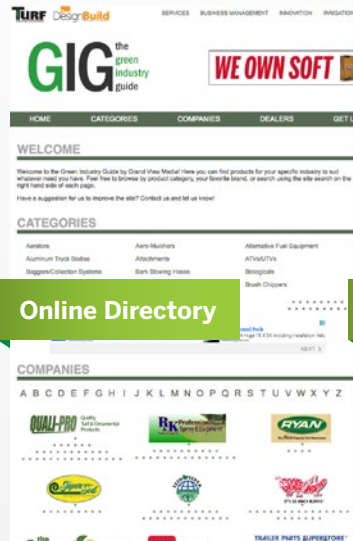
TURF DesignBuild

SERVICES BUSINESS MANAGEMENT INNOVATION IRRIGATION

GIG the green industry guide

WE OWN SOFT

HOME CATEGORIES COMPANIES DEALERS GET L

WELCOME

Welcome to the Green Industry Guide by Grand View Media! Here you can find products for your specific industry to suit whatever need you have. Feel free to browse by product category, your favorite brand, or search using the site search on the right hand side of each page.

Have a suggestion for us to improve the site? Contact us and let us know!

CATEGORIES

Aerators
Aero-Mulchers
Alternative Fuel Equipment
Aluminum Truck Bodies
Attachments
ATVs/UTVs
Baggers/Collection Systems
Bark Blowing Hoses
Biologicals
Brush Chippers

Online Directory

NEXT

COMPANIES

A B C D E F G H I J K L M N O P Q R S T U V W X Y Z

QUALI-PRO Quality Turf & Ornamental Products

RK Professional

RYAN

TRAILER PARTS SUPERSTORE